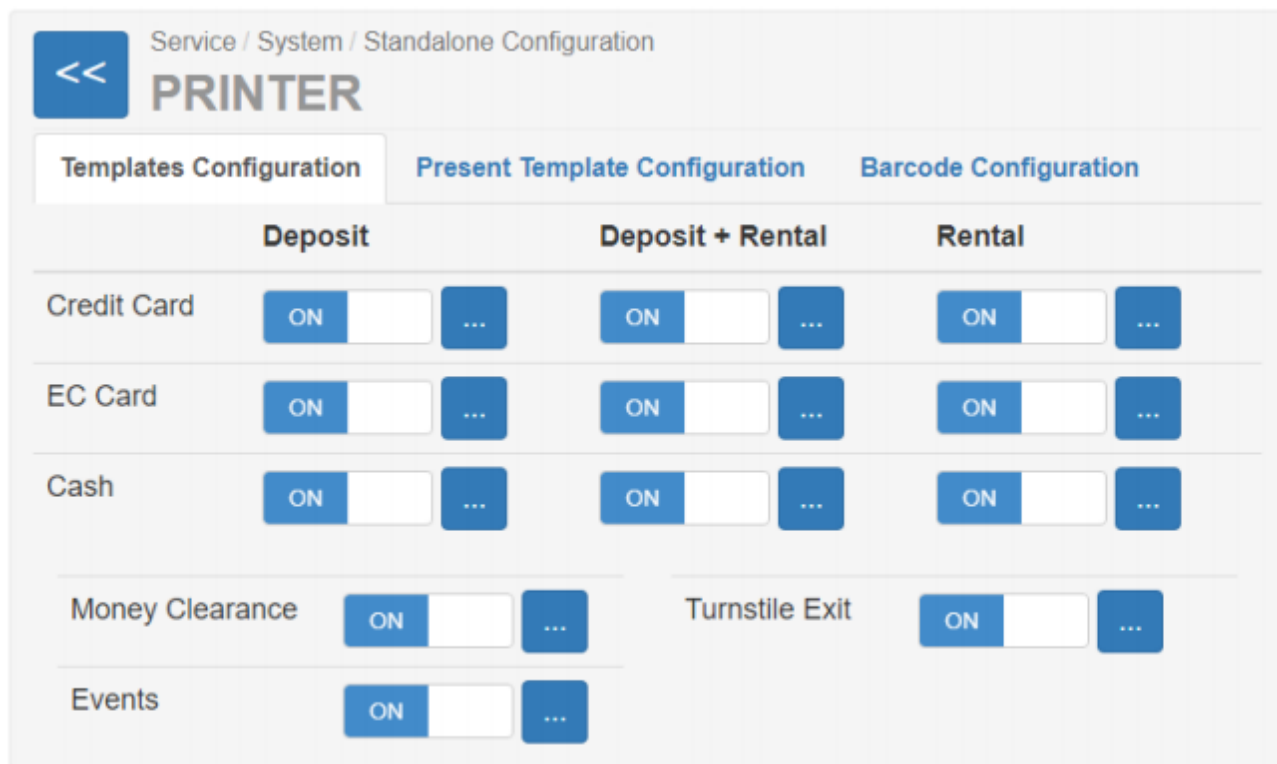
<<

Service / System / Standalone Configuration

PRINTER

Templates Configuration | Present Template Configuration | Barcode Configuration

| | Deposit | | Deposit + Rental | | Rental | |
|---|---|---|---|---|---|---|
| Credit Card | ON | ... | ON | ... | ON | ... |
| EC Card | ON | ... | ON | ... | ON | ... |
| Cash | ON | ... | ON | ... | ON | ... |

Money Clearance ON ...

Turnstile Exit ON ...

Events ON ...